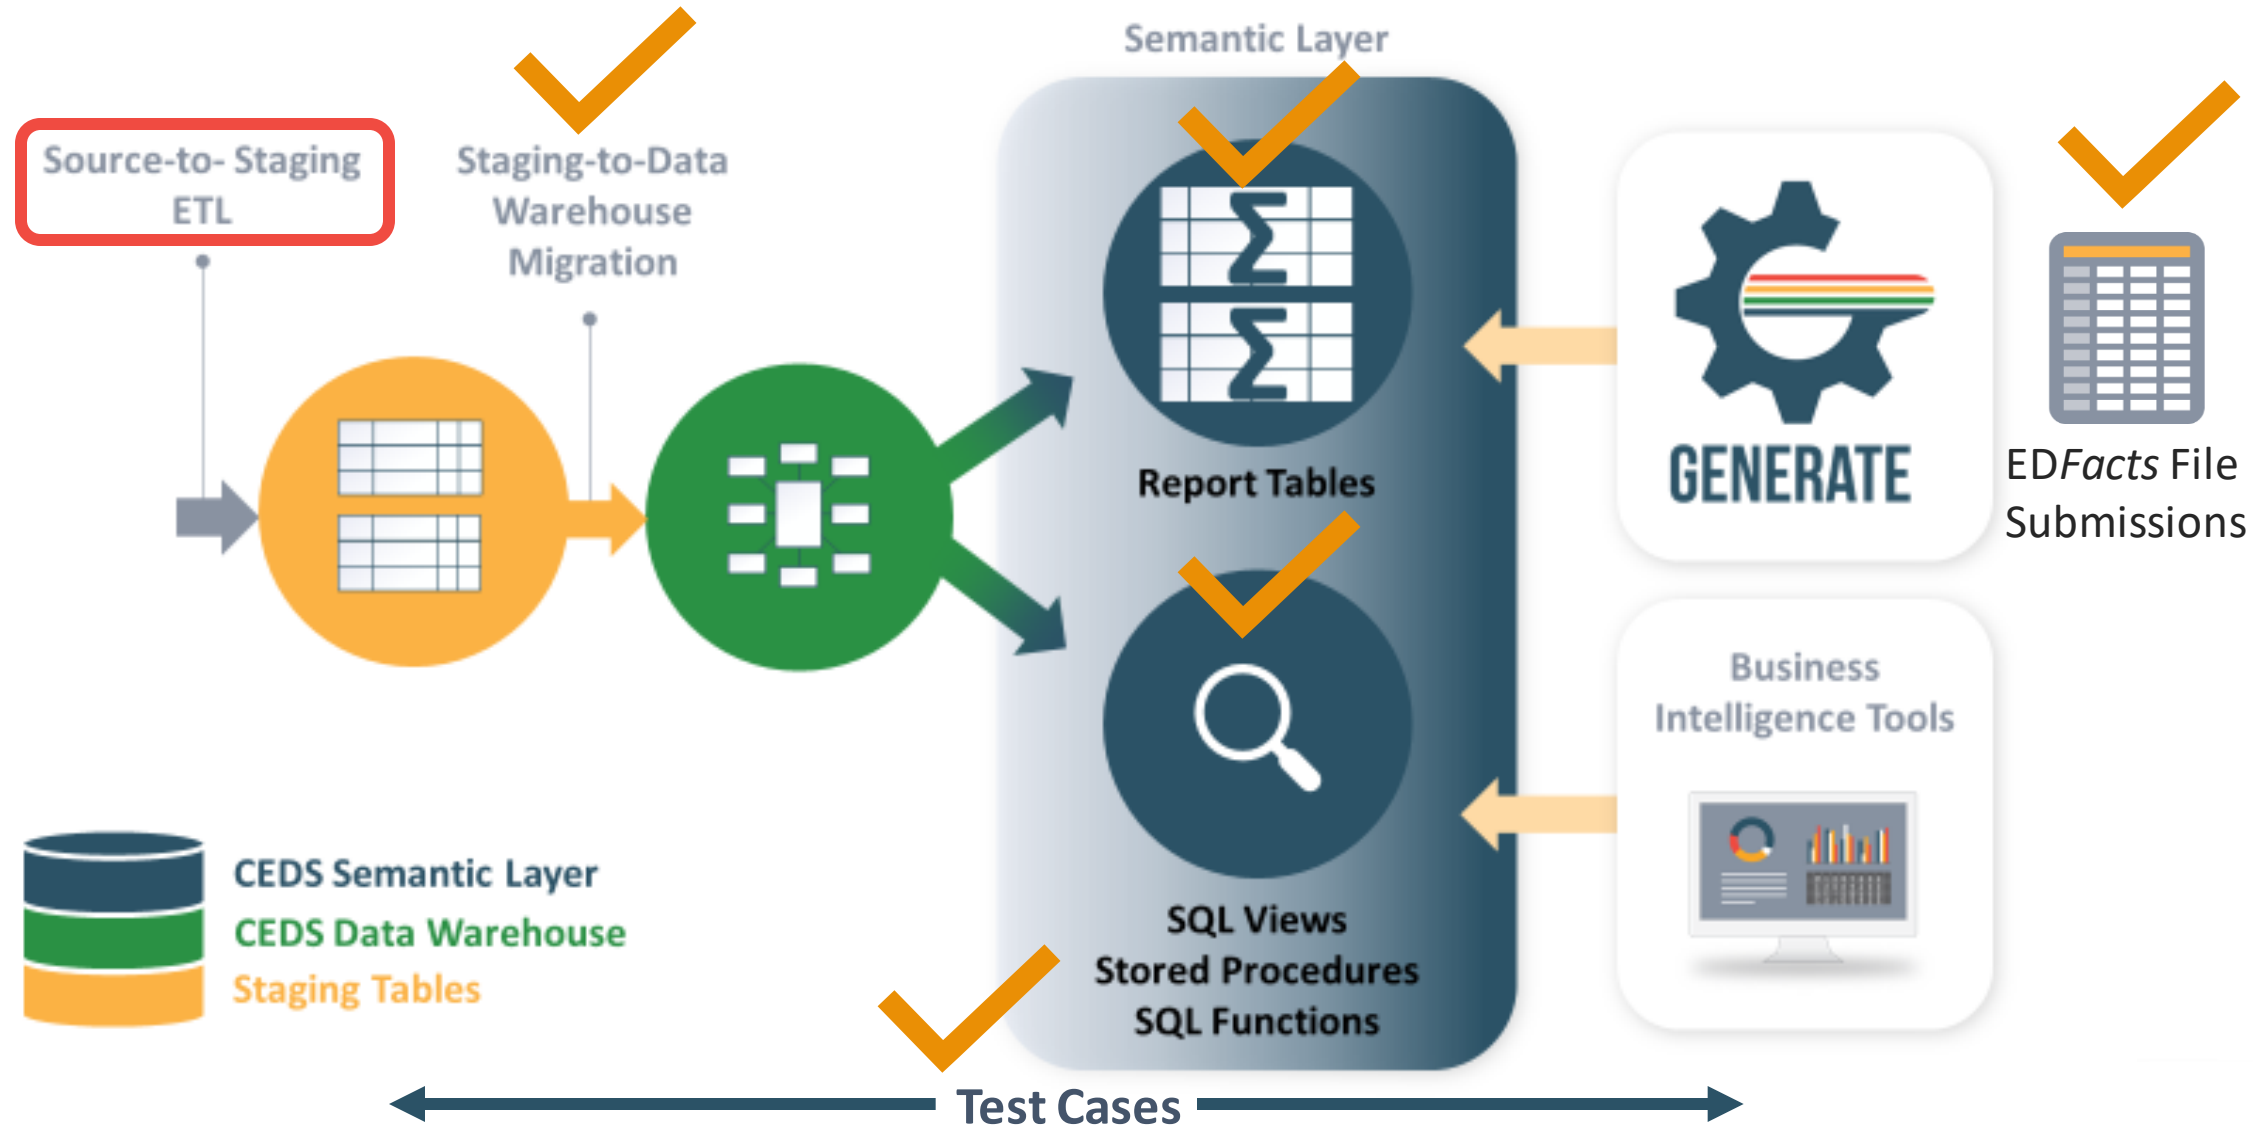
Source-to- Staging ETL

Staging-to-Data Warehouse Migration

Semantic Layer

Report Tables

SQL Views
Stored Procedures
SQL Functions

GENERATE

EDFacts File Submissions

Business Intelligence Tools

CEDS Semantic Layer
CEDS Data Warehouse
Staging Tables

Test Cases